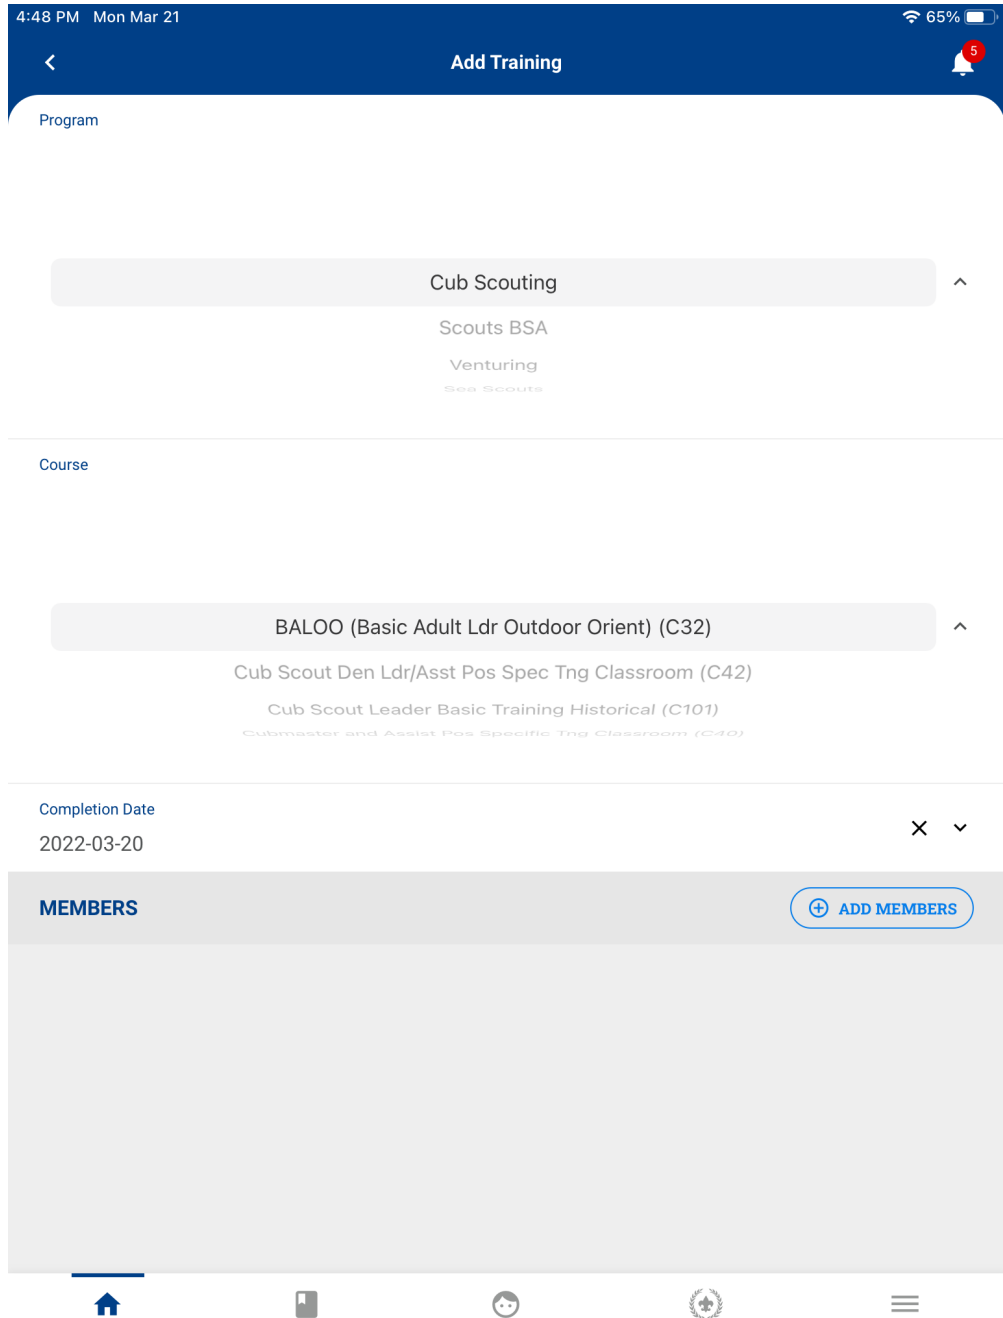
4:48 PM Mon Mar 21

65%

Add Training

5

Program

Cub Scouting

Scouts BSA

Venturing

Sea Scouts

Course

BALOO (Basic Adult Ldr Outdoor Orient) (C32)

Cub Scout Den Ldr/Asst Pos Spec Tng Classroom (C42)

Cub Scout Leader Basic Training Historical (C101)

Cubmaster and Assist Pos Specific Tng Classroom (C40)

Completion Date

2022-03-20

MEMBERS

ADD MEMBERS